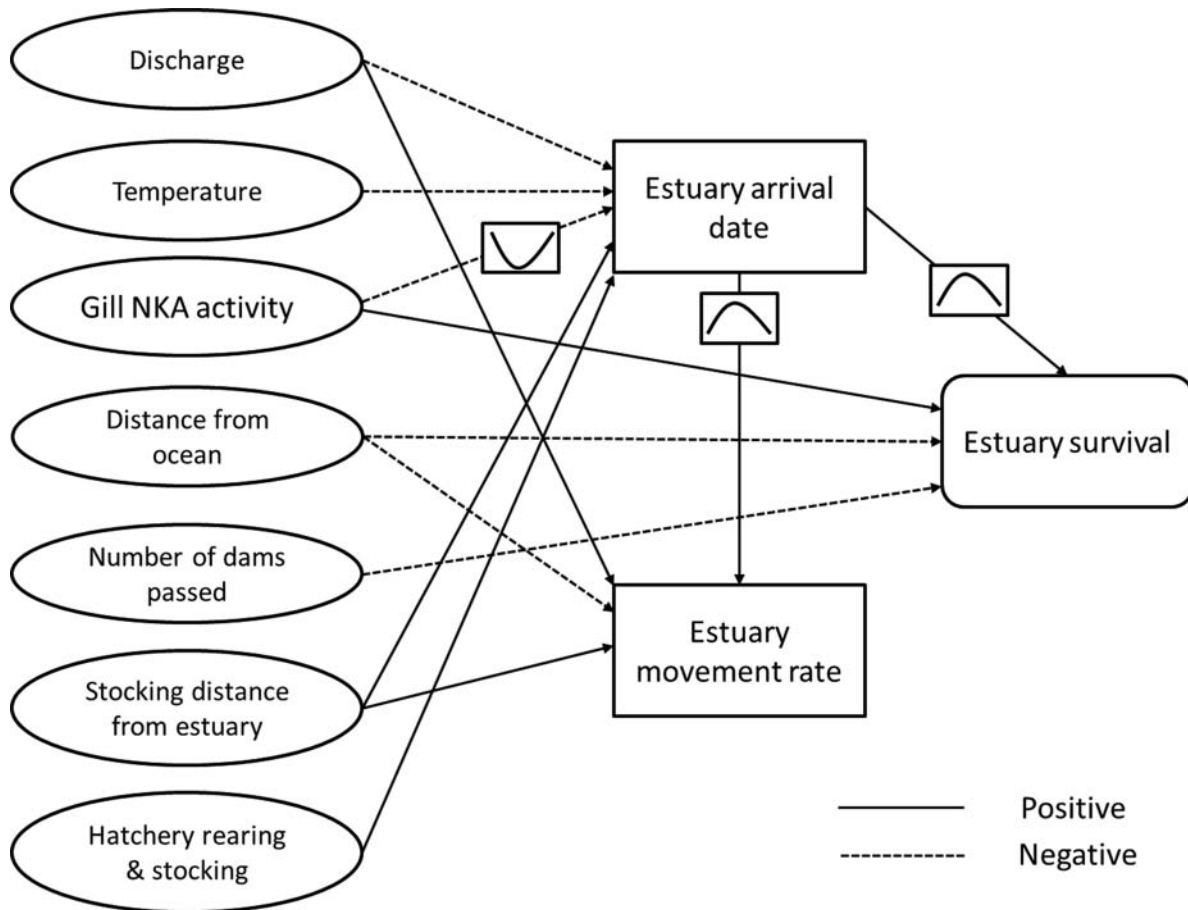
Discharge

Temperature

Gill NKA activity

Distance from ocean

Number of dams passed

Stocking distance from estuary

Hatchery rearing & stocking

Estuary arrival date

Estuary survival

Estuary movement rate

Positive

Negative